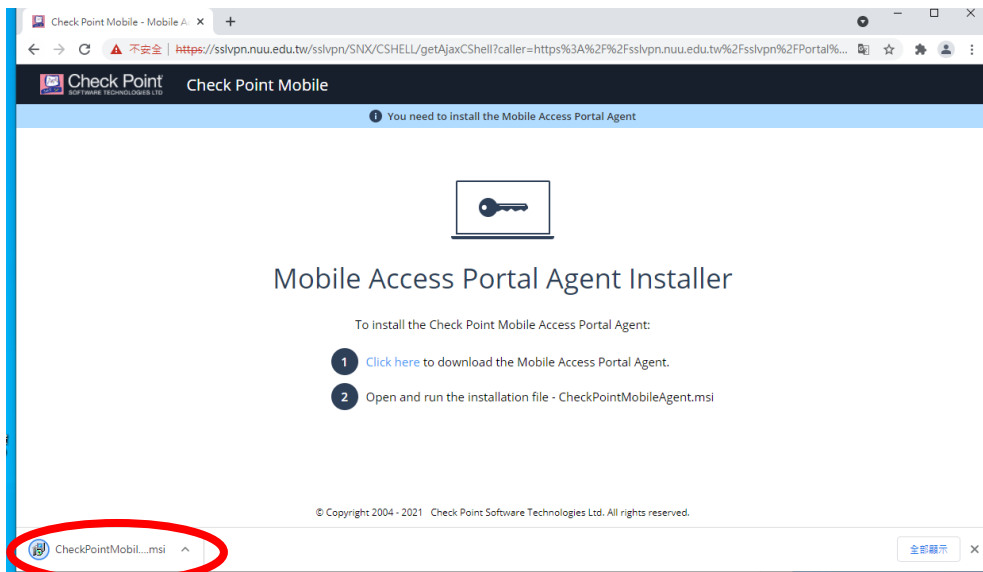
Check Point Mobile - Mobile A ×

+

不安全 | https://sslvpn.nuu.edu.tw/sslvpn/SNX/CSHELL/getAjaxCShell?caller=https%3A%2F%2Fsslvpn.nuu.edu.tw%2Fsslvpn%2FPortal%...

Check Point SOFTWARE TECHNOLOGIES LTD

Check Point Mobile

You need to install the Mobile Access Portal Agent

Mobile Access Portal Agent Installer

To install the Check Point Mobile Access Portal Agent:

1 Click here to download the Mobile Access Portal Agent.

2 Open and run the installation file - CheckPointMobileAgent.msi

© Copyright 2004 - 2021 Check Point Software Technologies Ltd. All rights reserved.

CheckPointMobil....msi

全部顯示

×